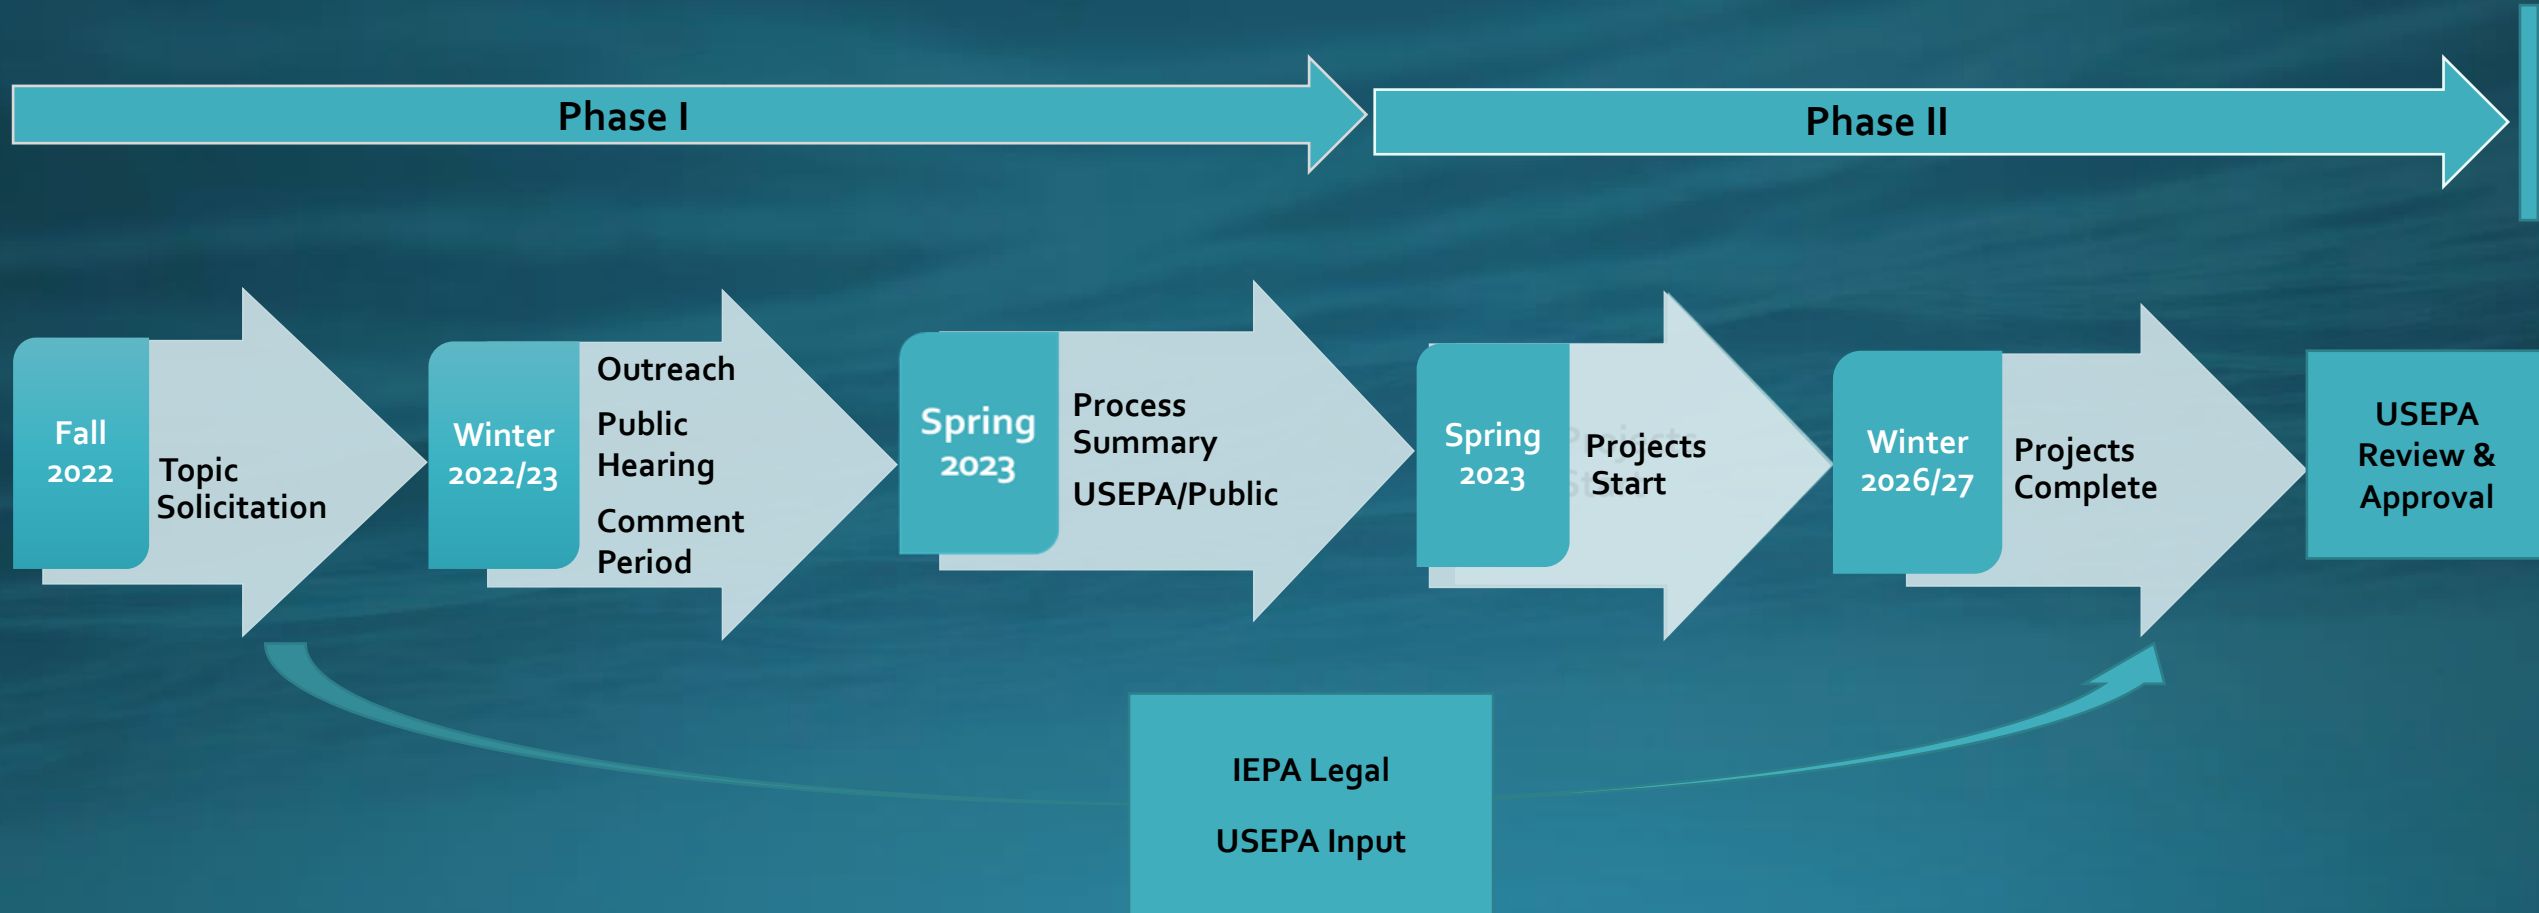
Phase I

Phase II

Fall 2022

Topic Solicitation

Winter 2022/23

Outreach

Public Hearing

Comment Period

Spring 2023

Process Summary

USEPA/Public

Spring 2023

Projects Start

Winter 2026/27

Projects Complete

USEPA Review & Approval

IEPA Legal

USEPA Input